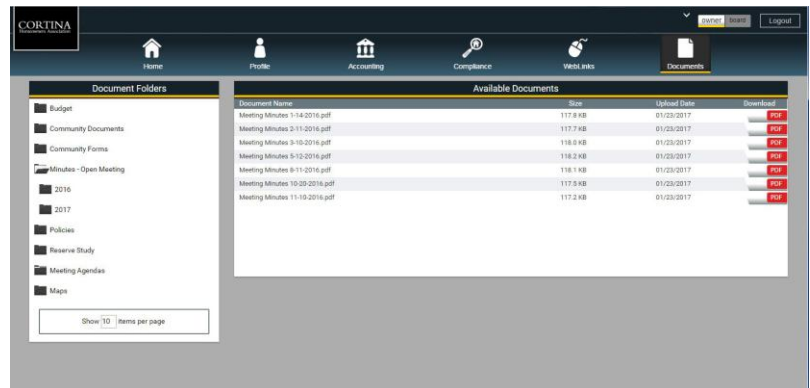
CORTINA
Homeowners Association

owner board Logout

Home Profile Accounting Compliance WebLinks Documents

Document Folders

Budget
Community Documents
Community Forms
Minutes - Open Meeting
2016
2017
Policies
Reserve Study
Meeting Agendas
Maps

Show 10 items per page

Available Documents

| Document Name | Size | Upload Date | Download |
|---|---|---|---|
| Meeting Minutes 1-14-2016.pdf | 117.8 KB | 01/23/2017 | PDF |
| Meeting Minutes 2-11-2016.pdf | 117.7 KB | 01/23/2017 | PDF |
| Meeting Minutes 3-10-2016.pdf | 118.0 KB | 01/23/2017 | PDF |
| Meeting Minutes 5-12-2016.pdf | 118.2 KB | 01/23/2017 | PDF |
| Meeting Minutes 8-11-2016.pdf | 118.1 KB | 01/23/2017 | PDF |
| Meeting Minutes 10-20-2016.pdf | 117.5 KB | 01/23/2017 | PDF |
| Meeting Minutes 11-10-2016.pdf | 117.2 KB | 01/23/2017 | PDF |